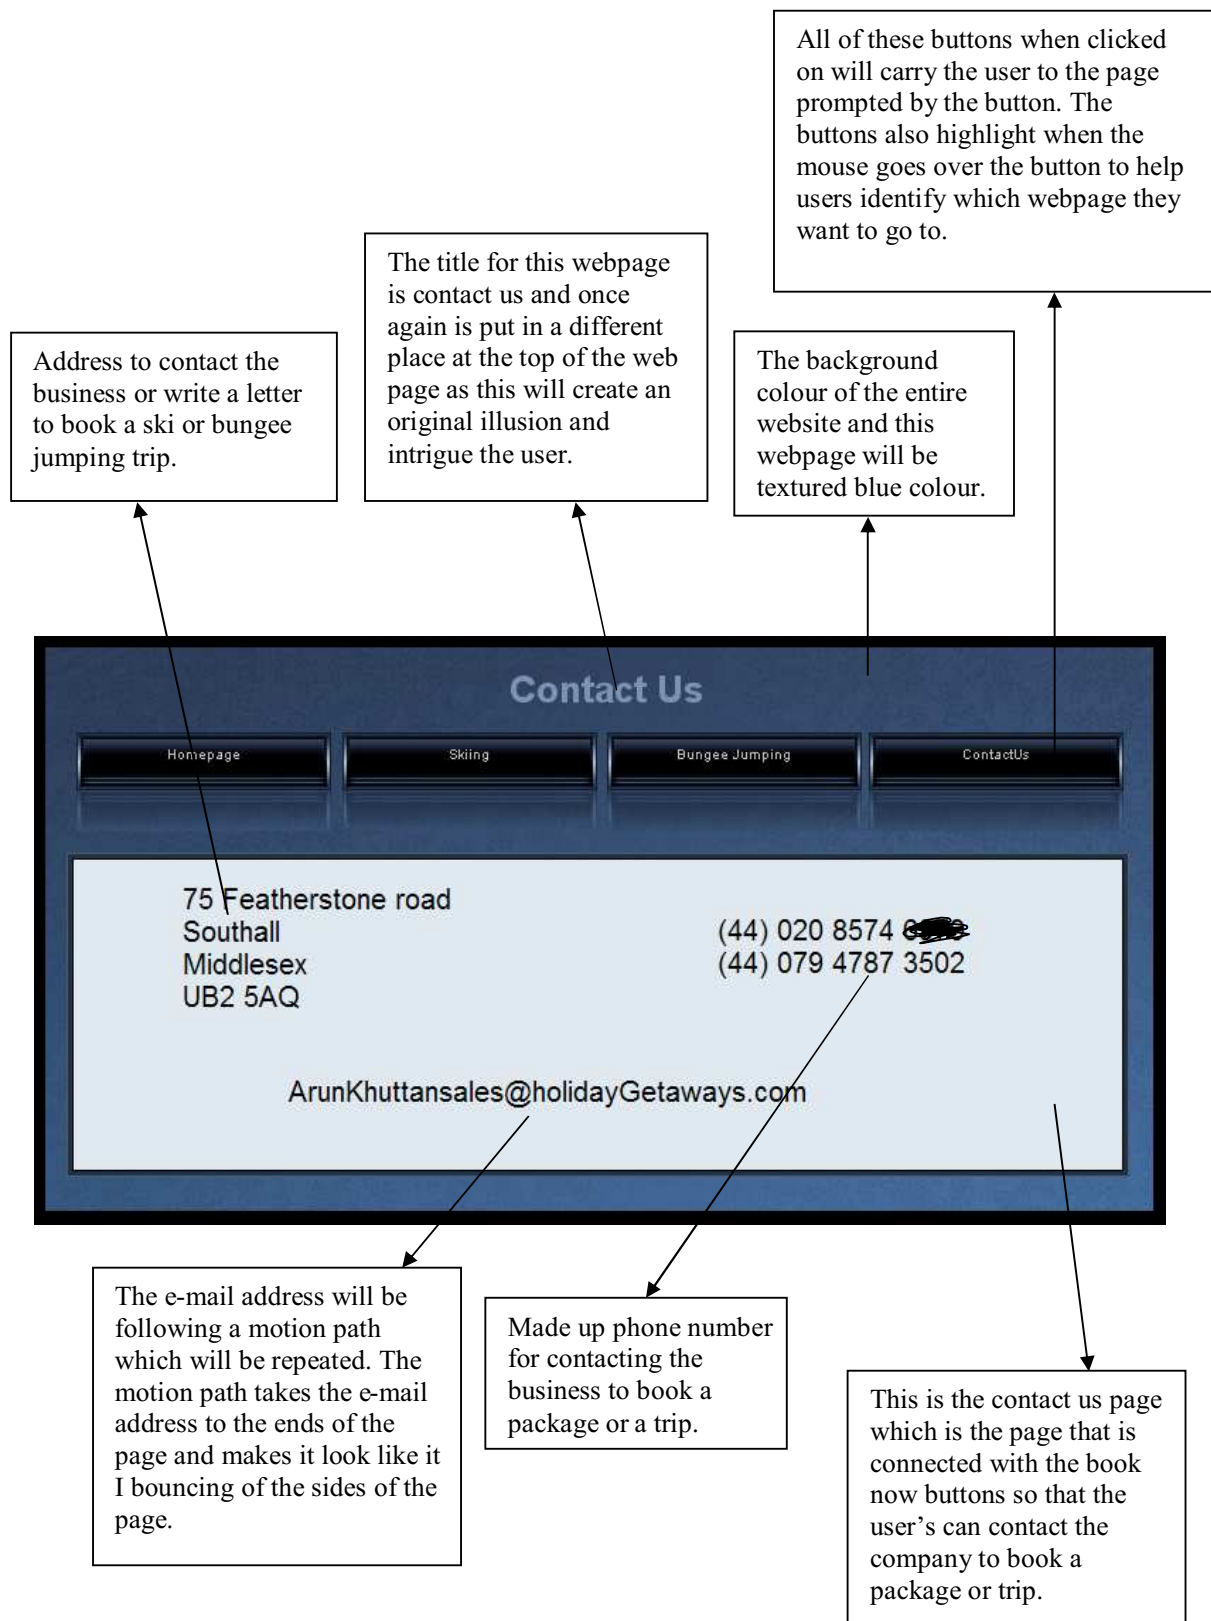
All of these buttons when clicked on will carry the user to the page prompted by the button. The buttons also highlight when the mouse goes over the button to help users identify which webpage they want to go to.

The title for this webpage is contact us and once again is put in a different place at the top of the web page as this will create an original illusion and intrigue the user.

Address to contact the business or write a letter to book a ski or bungee jumping trip.

The background colour of the entire website and this webpage will be textured blue colour.

Contact Us

Homepage

Skiing

Bungee Jumping

ContactUs

75 Featherstone road
Southall
Middlesex
UB2 5AQ

(44) 020 8574 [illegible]
(44) 079 4787 3502

ArunKhuttansales@holidayGetaways.com

The e-mail address will be following a motion path which will be repeated. The motion path takes the e-mail address to the ends of the page and makes it look like it I bouncing of the sides of the page.

Made up phone number for contacting the business to book a package or a trip.

This is the contact us page which is the page that is connected with the book now buttons so that the user's can contact the company to book a package or trip.